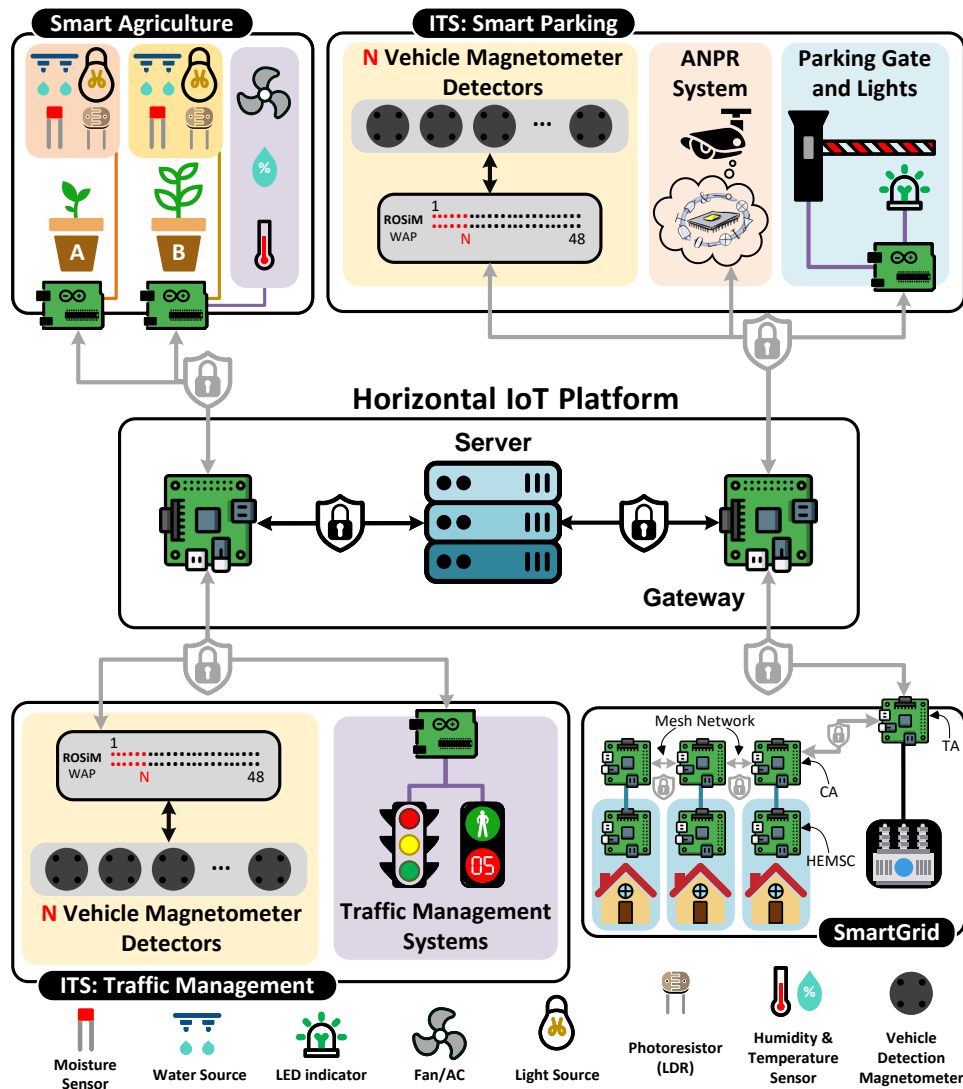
Smart Agriculture

%

A

B

ITS: Smart Parking

N Vehicle Magnetometer Detectors

...

ROSIM WAP 1 N 48

ANPR System

Parking Gate and Lights

Horizontal IoT Platform

Server

Gateway

ROSIM WAP 1 N 48

...

N Vehicle Magnetometer Detectors

Traffic Management Systems

05

ITS: Traffic Management

Mesh Network

TA

CA

HEMSC

SmartGrid

Moisture Sensor

Water Source

LED indicator

Fan/AC

Light Source

Photoresistor (LDR)

%

Humidity & Temperature Sensor

Vehicle Detection Magnetometer